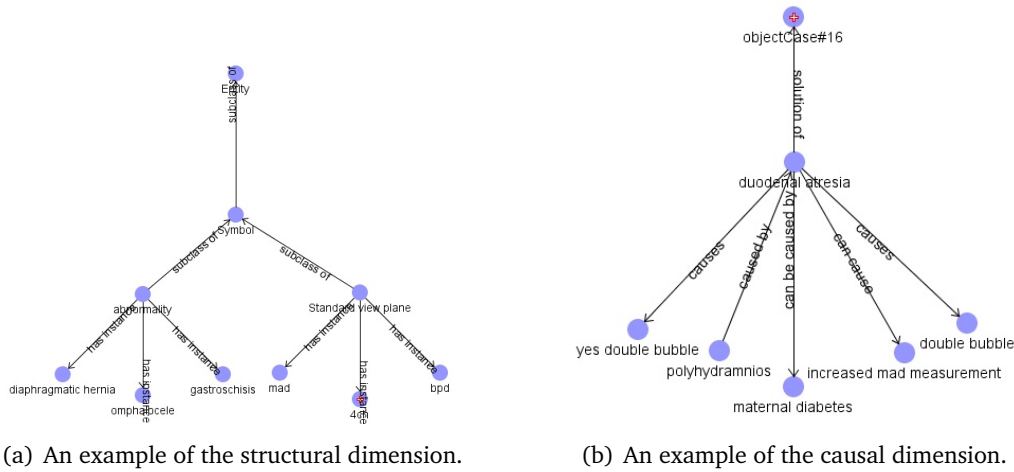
subclass of
Entity

Symbol
subclass of
subclass of
abnormality
Standard view plane
has instance
has instance
has instance
has instance
has instance
has instance
diaphragmatic hernia
omphalocele
gastroschisis
mad
4ch
bpd

objectCase#16
solution of
duodenal atresia
causes
caused by
can be caused by
can cause
causes
yes double bubble
polyhydramnios
maternal diabetes
increased mad measurement
double bubble

(a) An example of the structural dimension.

(b) An example of the causal dimension.